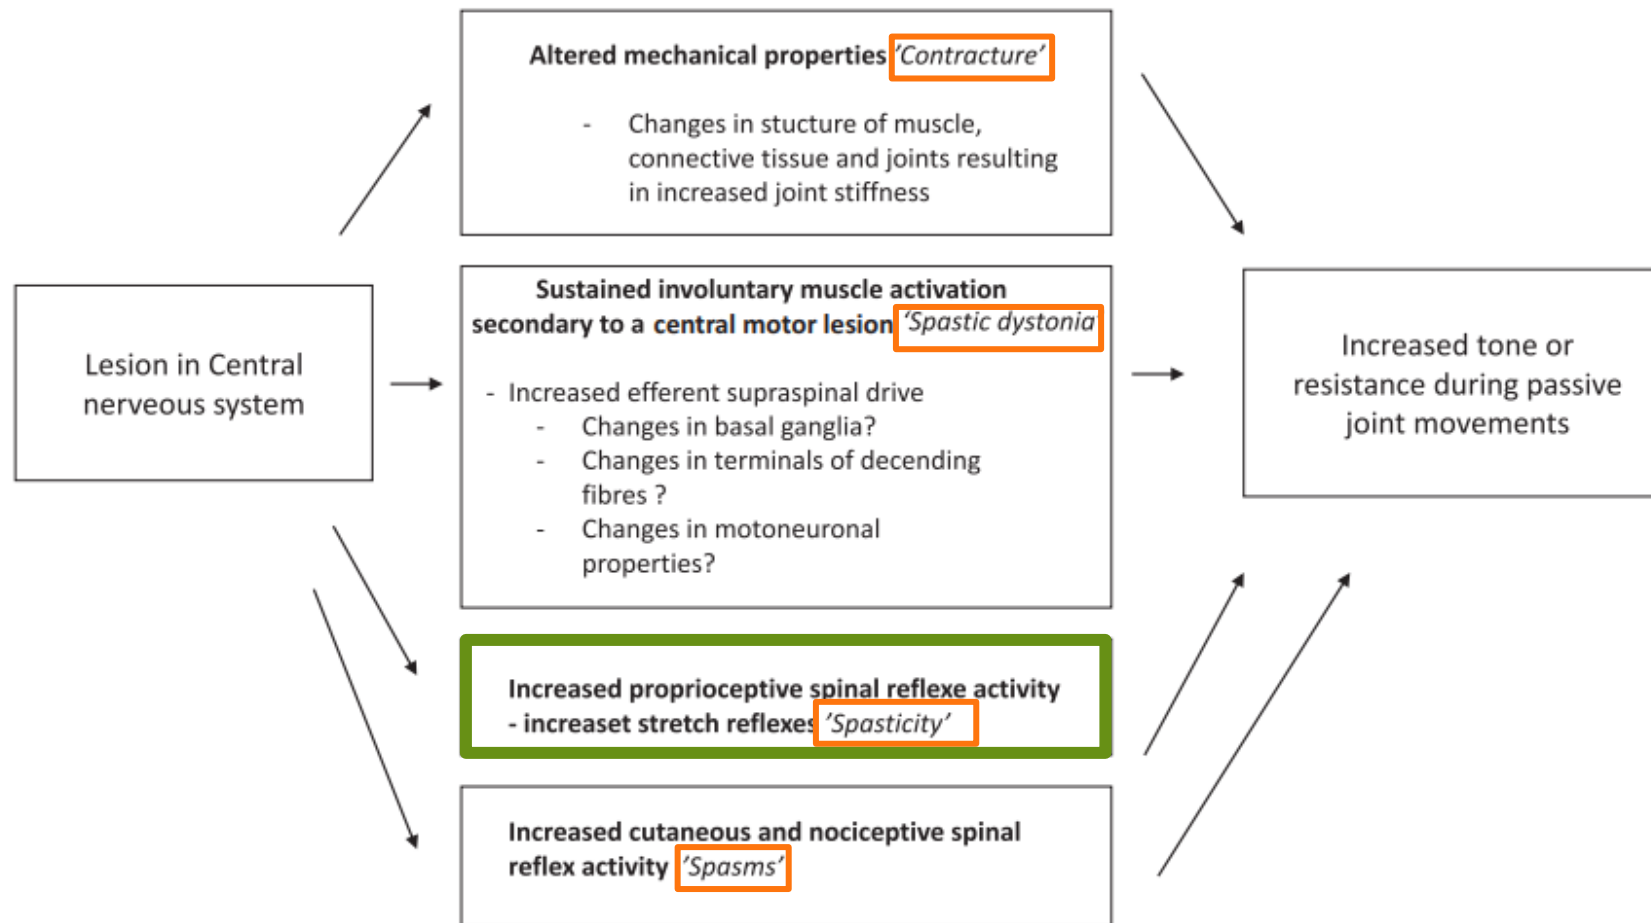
Altered mechanical properties 'Contracture'

- Changes in stucture of muscle, connective tissue and joints resulting in increased joint stiffness

Lesion in Central nerveous system

Sustained involuntary muscle activation secondary to a central motor lesion 'Spastic dystonia'

- Increased efferent supraspinal drive
- Changes in basal ganglia?
- Changes in terminals of decending fibres ?
- Changes in motoneuronal properties?

Increased tone or resistance during passive joint movements

Increased proprioceptive spinal reflexe activity - increaset stretch reflexes 'Spasticity'

Increased cutaneous and nociceptive spinal reflex activity 'Spasms'